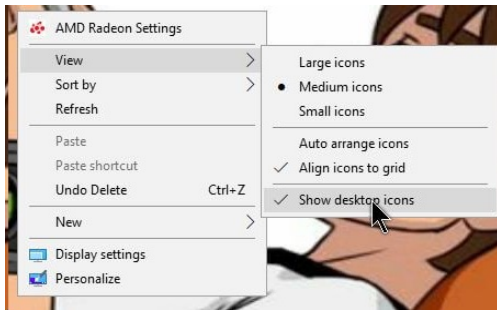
AMD Radeon Settings
View
Sort by
Refresh
Paste
Paste shortcut
Undo Delete Ctrl+Z
New
Display settings
Personalize

Large icons
Medium icons
Small icons
Auto arrange icons
Align icons to grid
Show desktop icons